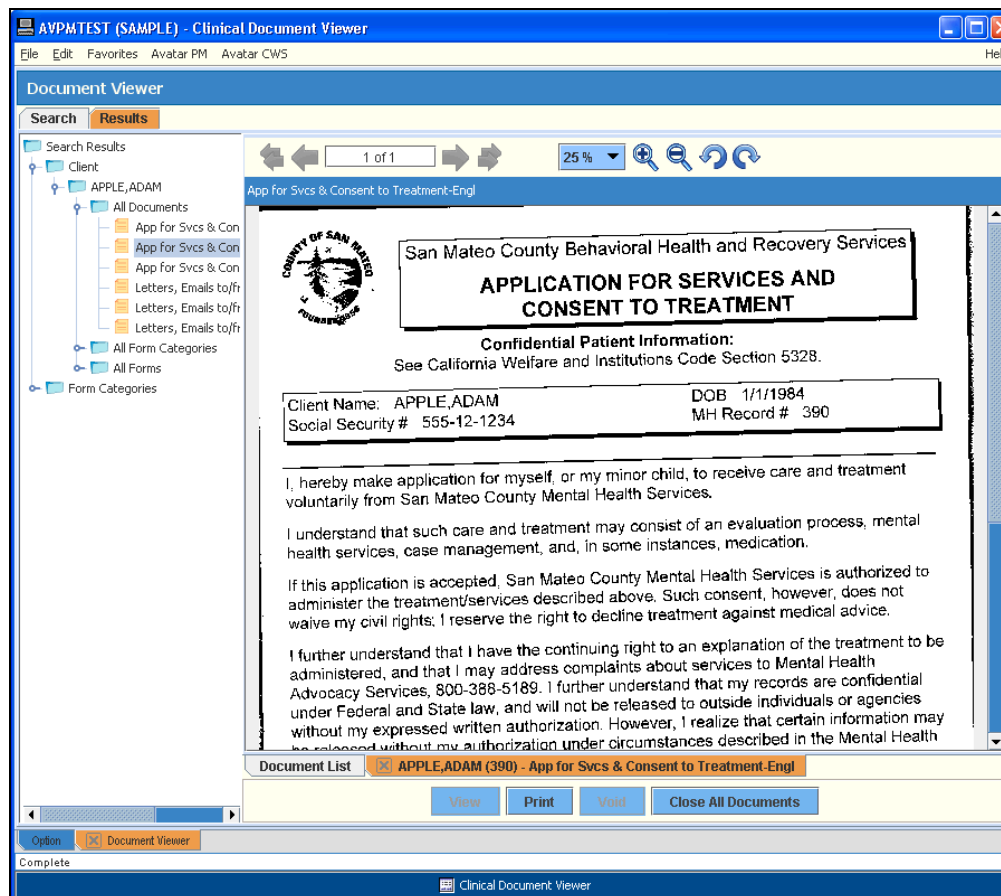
AVPMTEST (SAMPLE) - Clinical Document Viewer

File Edit Favorites Avatar PM Avatar CWS Hel

Document Viewer

Search Results

Search Results
Client
APPLE,ADAM
All Documents
App for Svcs & Con
App for Svcs & Con
App for Svcs & Con
Letters, Emails to/fr
Letters, Emails to/fr
Letters, Emails to/fr
All Form Categories
All Forms
Form Categories

1 of 1

25 %

App for Svcs & Consent to Treatment-Engl

COUNTY OF SAN MATEO FOUNDED 1856

San Mateo County Behavioral Health and Recovery Services

APPLICATION FOR SERVICES AND CONSENT TO TREATMENT

Confidential Patient Information:
See California Welfare and Institutions Code Section 5328.

Client Name: APPLE,ADAM
Social Security # 555-12-1234
DOB 1/1/1984
MH Record # 390

I, hereby make application for myself, or my minor child, to receive care and treatment voluntarily from San Mateo County Mental Health Services.

I understand that such care and treatment may consist of an evaluation process, mental health services, case management, and, in some instances, medication.

If this application is accepted, San Mateo County Mental Health Services is authorized to administer the treatment/services described above. Such consent, however, does not waive my civil rights; I reserve the right to decline treatment against medical advice.

I further understand that I have the continuing right to an explanation of the treatment to be administered, and that I may address complaints about services to Mental Health Advocacy Services, 800-388-5189. I further understand that my records are confidential under Federal and State law, and will not be released to outside individuals or agencies without my expressed written authorization. However, I realize that certain information may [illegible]

Document List
APPLE,ADAM (390) - App for Svcs & Consent to Treatment-Engl

View Print Void Close All Documents

Option Document Viewer

Complete

Clinical Document Viewer